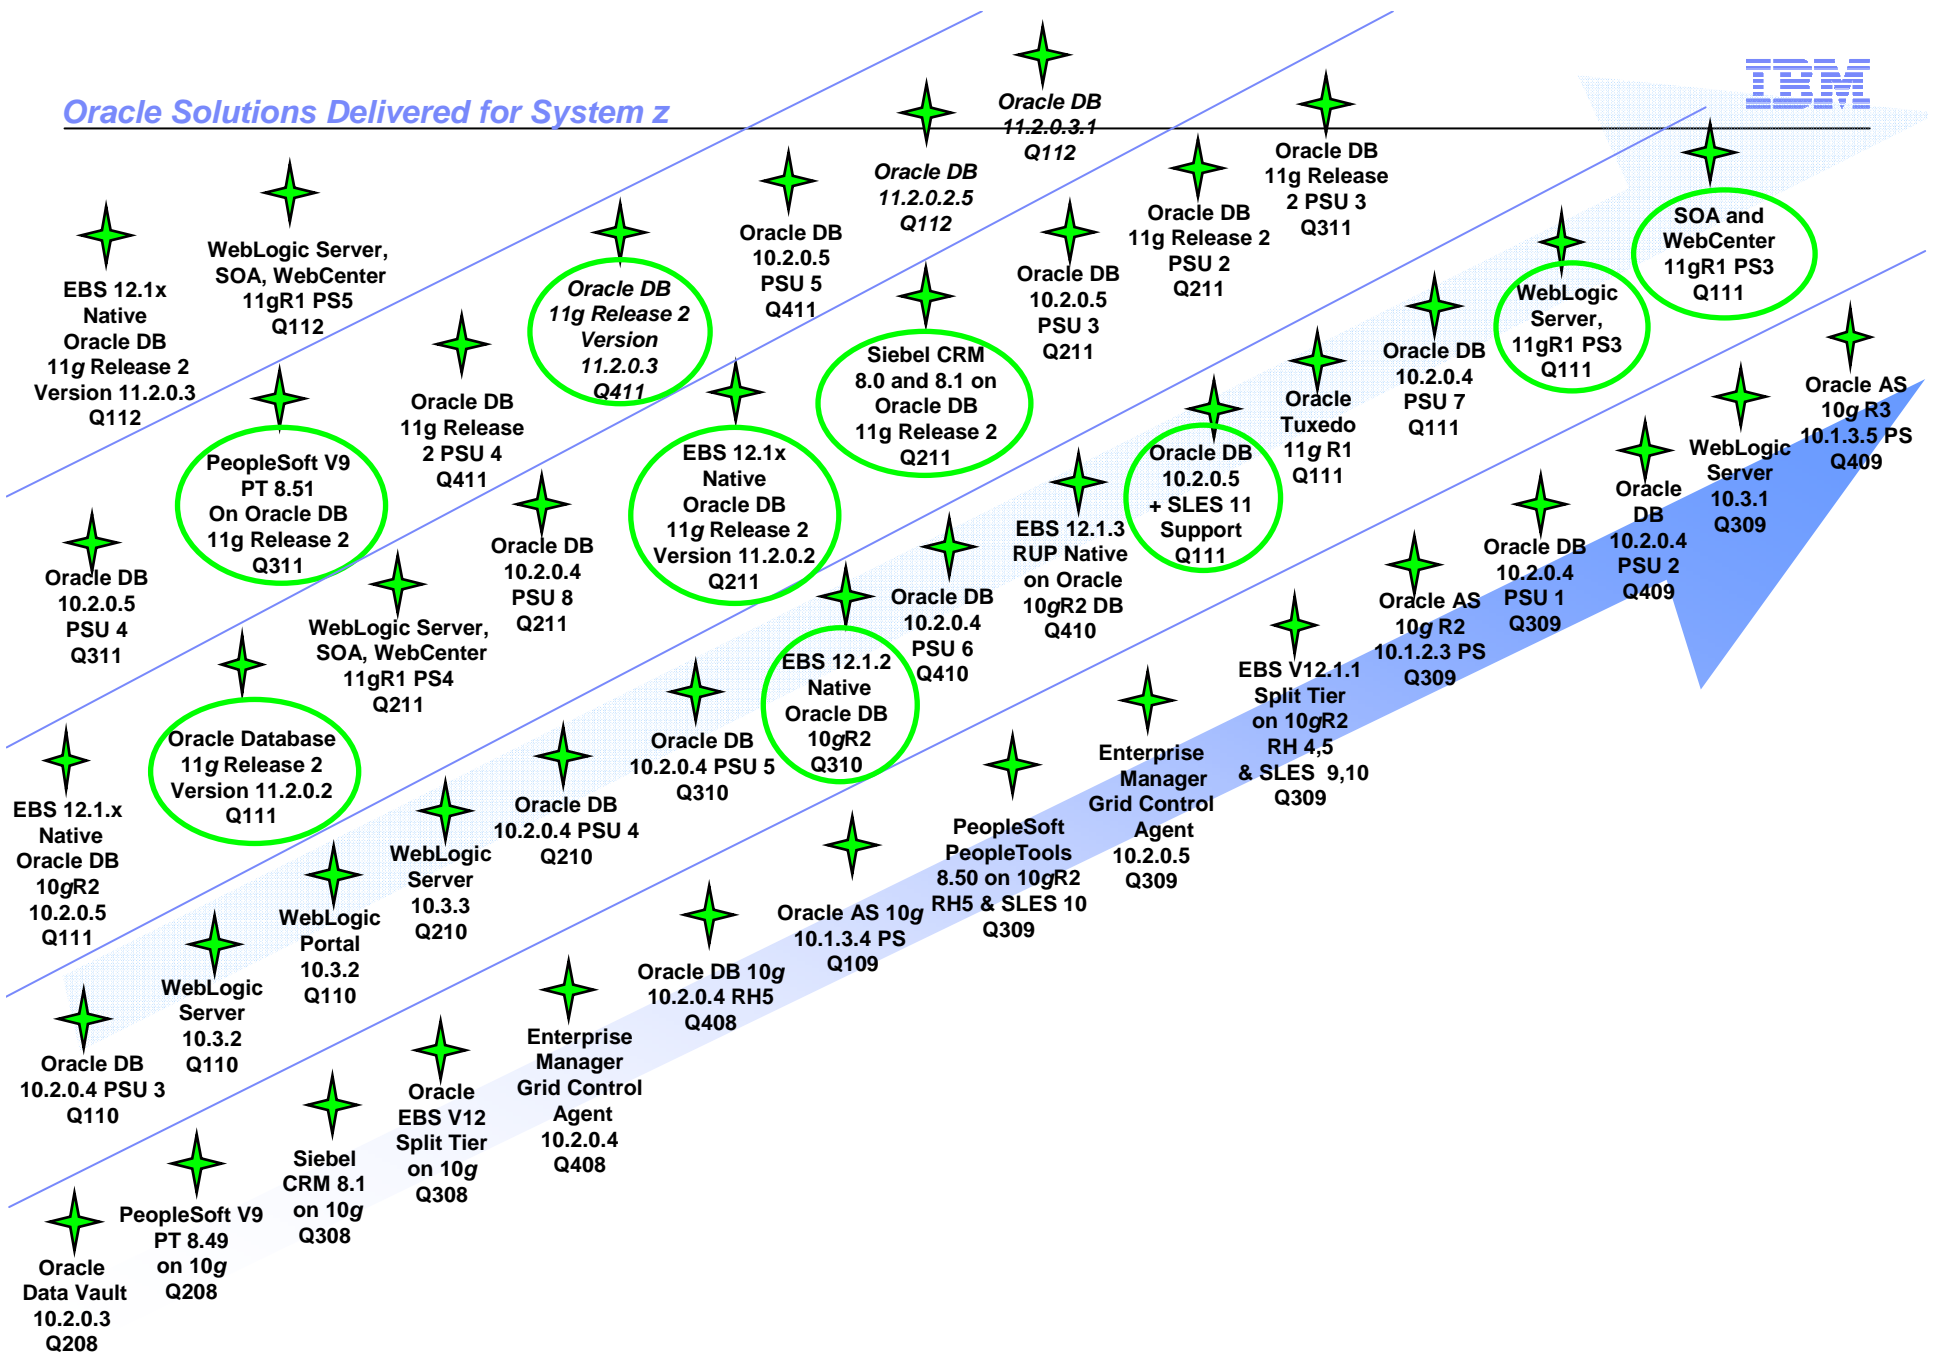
Oracle Solutions Delivered for System z

IBM

Oracle DB 11.2.0.3.1 Q112

Oracle DB 11.2.0.2.5 Q112

Oracle DB 11g Release 2 PSU 3 Q311

Oracle DB 11g Release 2 PSU 2 Q211

Oracle DB 10.2.0.5 PSU 5 Q411

SOA and WebCenter 11gR1 PS3 Q111

EBS 12.1x Native Oracle DB 11g Release 2 Version 11.2.0.3 Q112

WebLogic Server, SOA, WebCenter 11gR1 PS5 Q112

Oracle DB 11g Release 2 Version 11.2.0.3 Q411

Oracle DB 10.2.0.5 PSU 3 Q211

WebLogic Server, 11gR1 PS3 Q111

Siebel CRM 8.0 and 8.1 on Oracle DB 11g Release 2 Q211

Oracle DB 10.2.0.4 PSU 7 Q111

Oracle DB 11g Release 2 PSU 4 Q411

Oracle Tuxedo 11g R1 Q111

Oracle AS 10g R3 10.1.3.5 PS Q409

PeopleSoft V9 PT 8.51 On Oracle DB 11g Release 2 Q311

EBS 12.1x Native Oracle DB 11g Release 2 Version 11.2.0.2 Q211

Oracle DB 10.2.0.5 + SLES 11 Support Q111

WebLogic Server 10.3.1 Q309

Oracle DB 10.2.0.4 PSU 8 Q211

EBS 12.1.3 RUP Native on Oracle 10gR2 DB Q410

Oracle DB 10.2.0.4 PSU 2 Q409

Oracle DB 10.2.0.5 PSU 4 Q311

Oracle DB 10.2.0.4 PSU 6 Q410

Oracle DB 10.2.0.4 PSU 1 Q309

WebLogic Server, SOA, WebCenter 11gR1 PS4 Q211

EBS 12.1.2 Native Oracle DB 10gR2 Q310

Oracle AS 10g R2 10.1.2.3 PS Q309

Oracle Database 11g Release 2 Version 11.2.0.2 Q111

Oracle DB 10.2.0.4 PSU 5 Q310

EBS V12.1.1 Split Tier on 10gR2 RH 4,5 & SLES 9,10 Q309

Oracle DB 10.2.0.4 PSU 4 Q210

Enterprise Manager Grid Control Agent 10.2.0.5 Q309

EBS 12.1.x Native Oracle DB 10gR2 10.2.0.5 Q111

WebLogic Server 10.3.3 Q210

PeopleSoft PeopleTools 8.50 on 10gR2 RH5 & SLES 10 Q309

WebLogic Portal 10.3.2 Q110

Oracle AS 10g 10.1.3.4 PS Q109

WebLogic Server 10.3.2 Q110

Oracle DB 10g 10.2.0.4 RH5 Q408

Oracle DB 10.2.0.4 PSU 3 Q110

Enterprise Manager Grid Control Agent 10.2.0.4 Q408

Oracle EBS V12 Split Tier on 10g Q308

Siebel CRM 8.1 on 10g Q308

PeopleSoft V9 PT 8.49 on 10g Q208

Oracle Data Vault 10.2.0.3 Q208